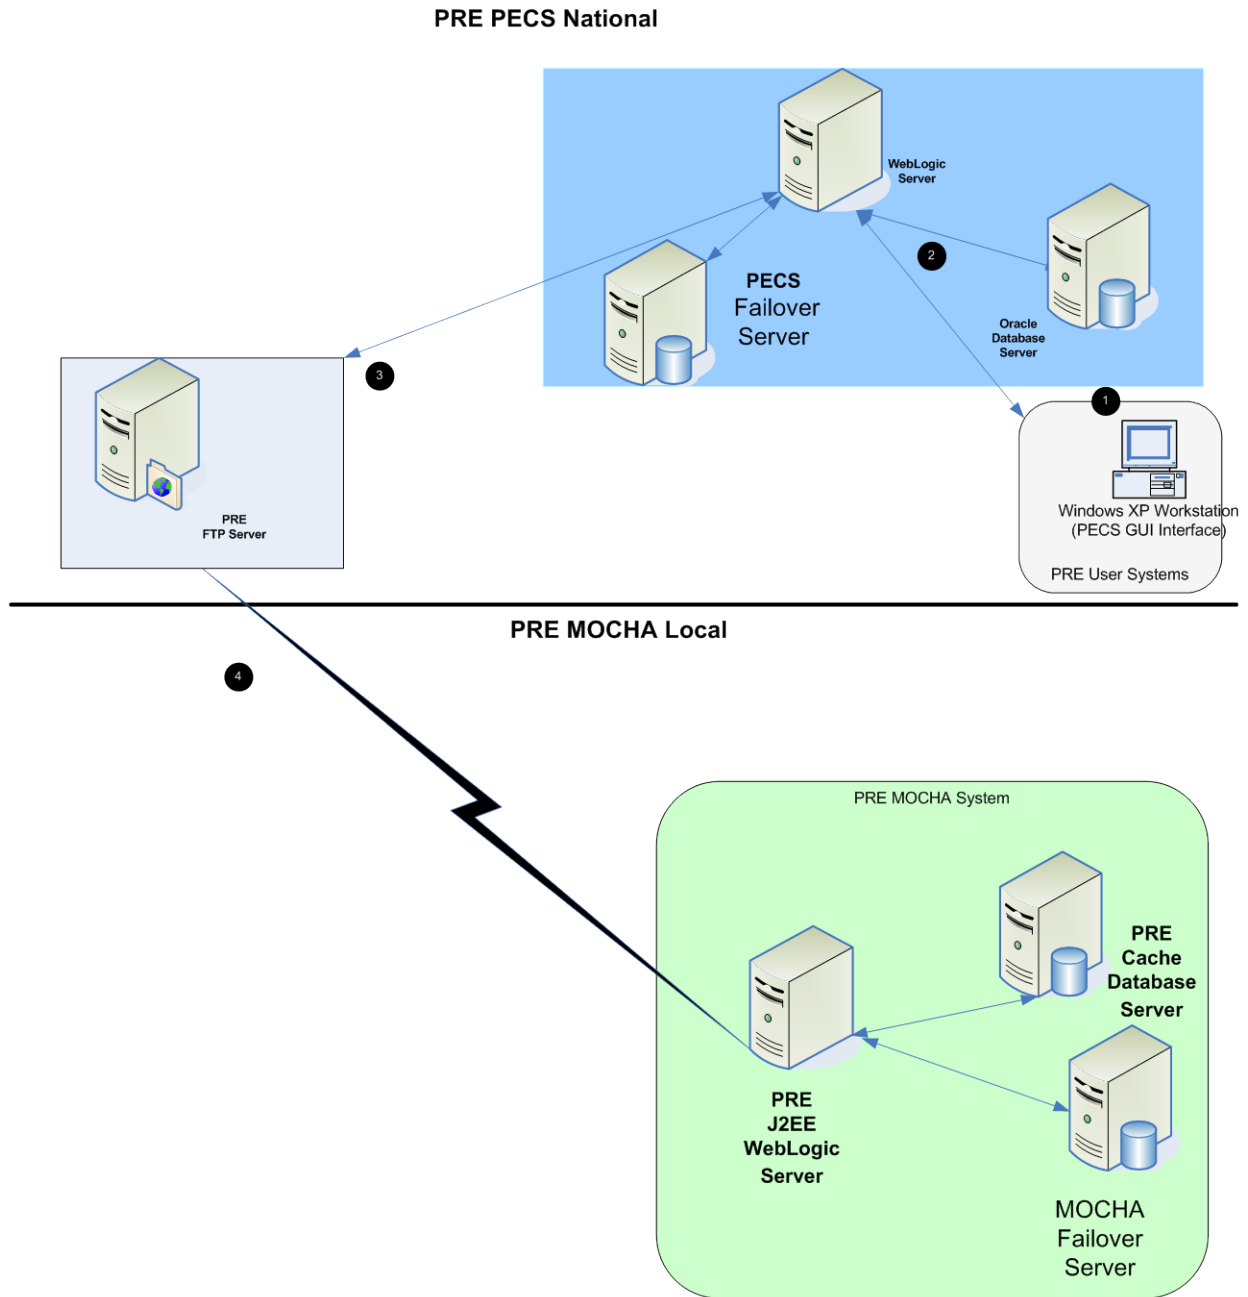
PRE PECS National

WebLogic Server

PECS Failover Server

2

Oracle Database Server

3

PRE FTP Server

1

Windows XP Workstation (PECS GUI Interface)

PRE User Systems

PRE MOCHA Local

4

PRE MOCHA System

PRE Cache Database Server

PRE J2EE WebLogic Server

MOCHA Failover Server